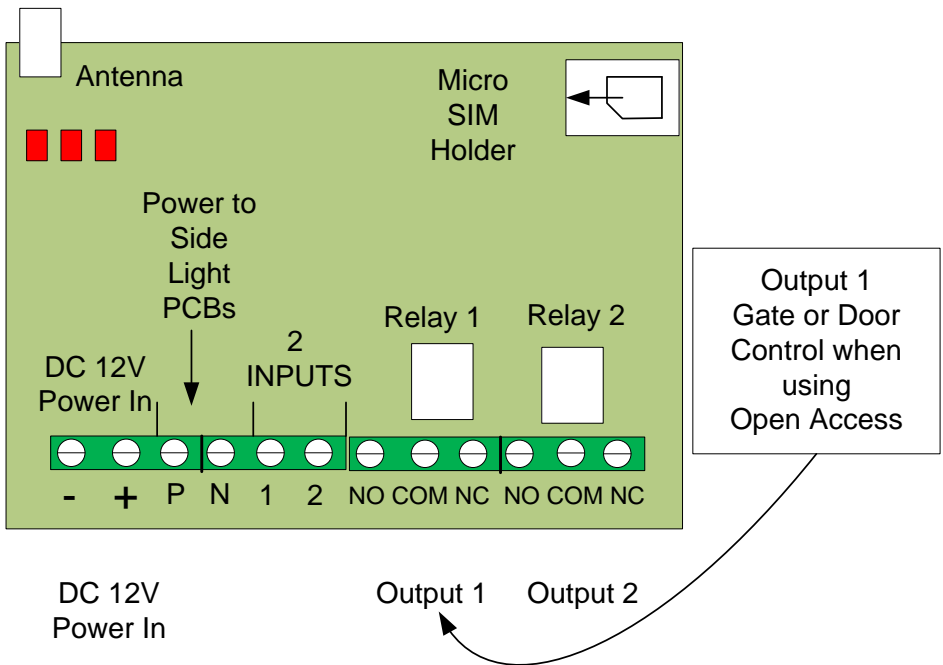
Antenna

Micro SIM Holder

Power to Side Light PCBs

Relay 1

Relay 2

Output 1 Gate or Door Control when using Open Access

2 INPUTS

DC 12V Power In

- + P N 1 2 NO COM NC NO COM NC

DC 12V Power In

Output 1

Output 2